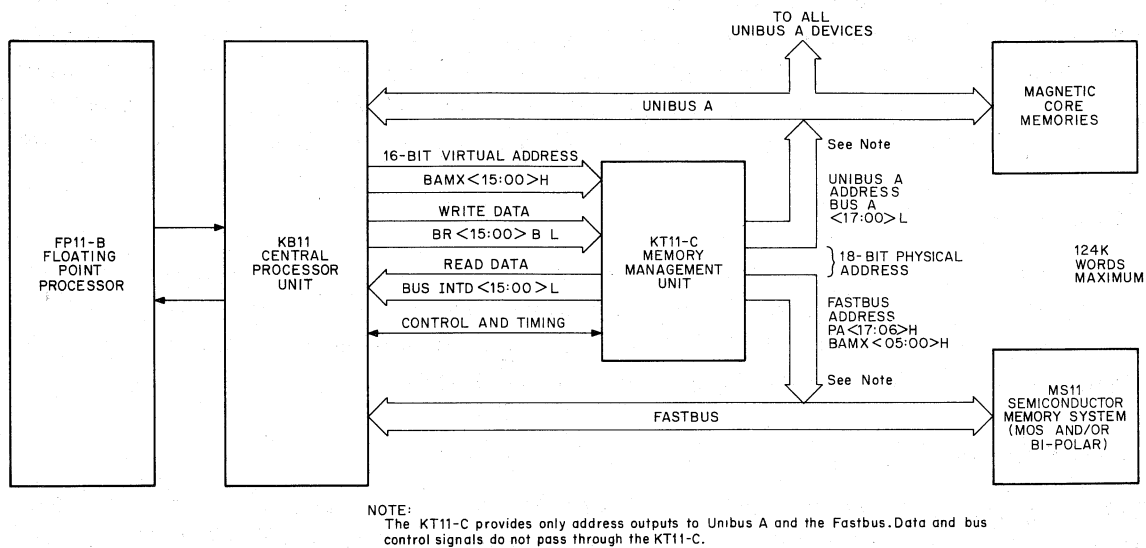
TO ALL UNIBUS A DEVICES

FP11-B FLOATING POINT PROCESSOR

KB11 CENTRAL PROCESSOR UNIT

UNIBUS A

MAGNETIC CORE MEMORIES

See Note

16-BIT VIRTUAL ADDRESS

BAMX<15:00>H

WRITE DATA

BR<15:00> B L

READ DATA

BUS INTD<15:00>L

CONTROL AND TIMING

KT11-C MEMORY MANAGEMENT UNIT

UNIBUS A ADDRESS BUS A <17:00>L

18-BIT PHYSICAL ADDRESS

124K WORDS MAXIMUM

FASTBUS ADDRESS PA<17:06>H BAMX<05:00>H

See Note

FASTBUS

MS11 SEMICONDUCTOR MEMORY SYSTEM (MOS AND/OR BI-POLAR)

NOTE:
The KT11-C provides only address outputs to Unibus A and the Fastbus.Data and bus control signals do not pass through the KT11-C.